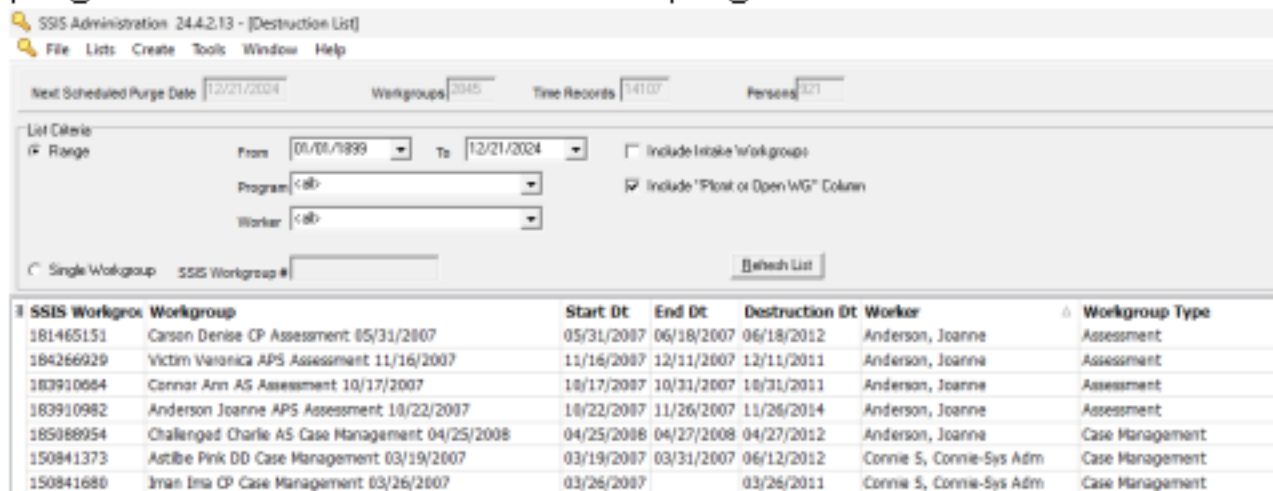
SSIS Administration 24.4.2.13 - [Destruction List]

File Lists Create Tools Window Help

Next Scheduled Purge Date 12/21/2024 Workgroups 2845 Time Records 14107 Persons 921

List Criteria

Range From 01/01/1899 To 12/21/2024 Include Intake Workgroups

Program <all> Include "Plcmt or Open WG" Column

Worker <all>

Single Workgroup SSIS Workgroup #

Refresh List

| SSIS Workgrou | Workgroup | Start Dt | End Dt | Destruction Dt | Worker | Workgroup Type |
|---|---|---|---|---|---|---|
| 181465151 | Carson Denise CP Assessment 05/31/2007 | 05/31/2007 | 06/18/2007 | 06/18/2012 | Anderson, Joanne | Assessment |
| 184266929 | Victim Veronica APS Assessment 11/16/2007 | 11/16/2007 | 12/11/2007 | 12/11/2011 | Anderson, Joanne | Assessment |
| 183910664 | Connor Ann AS Assessment 10/17/2007 | 10/17/2007 | 10/31/2007 | 10/31/2011 | Anderson, Joanne | Assessment |
| 183910982 | Anderson Joanne APS Assessment 10/22/2007 | 10/22/2007 | 11/26/2007 | 11/26/2014 | Anderson, Joanne | Assessment |
| 185088954 | Challenged Charlie AS Case Management 04/25/2008 | 04/25/2008 | 04/27/2008 | 04/27/2012 | Anderson, Joanne | Case Management |
| 150841373 | Astilbe Pink DD Case Management 03/19/2007 | 03/19/2007 | 03/31/2007 | 06/12/2012 | Connie S, Connie-Sys Adm | Case Management |
| 150841680 | Iman Ima CP Case Management 03/26/2007 | 03/26/2007 | | 03/26/2011 | Connie S, Connie-Sys Adm | Case Management |